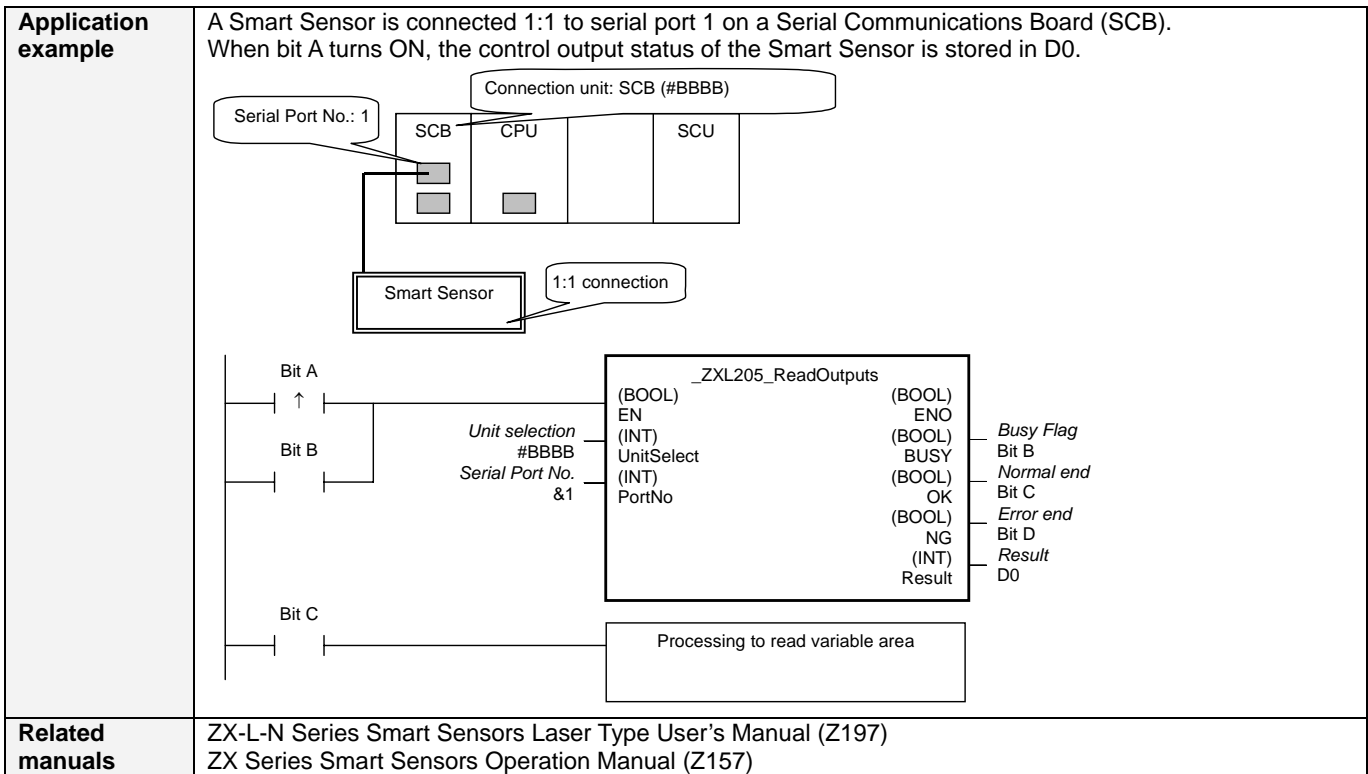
| Application example | A Smart Sensor is connected 1:1 to serial port 1 on a Serial Communications Board (SCB). When bit A turns ON, the control output status of the Smart Sensor is stored in D0. |
|---|---|

Connection unit: SCB (#BBBB)

Serial Port No.: 1

SCB CPU SCU

Smart Sensor

1:1 connection

Bit A

↑

Bit B

_ZXL205_ReadOutputs

(BOOL)
EN

Unit selection
#BBBB
(INT)
UnitSelect

Serial Port No.
&1
(INT)
PortNo

(BOOL)
ENO

(BOOL)
BUSY
Busy Flag
Bit B

(BOOL)
OK
Normal end
Bit C

(BOOL)
NG
Error end
Bit D

(INT)
Result
Result
D0

Bit C

Processing to read variable area

| Related manuals | ZX-L-N Series Smart Sensors Laser Type User's Manual (Z197) ZX Series Smart Sensors Operation Manual (Z157) |
|---|---|